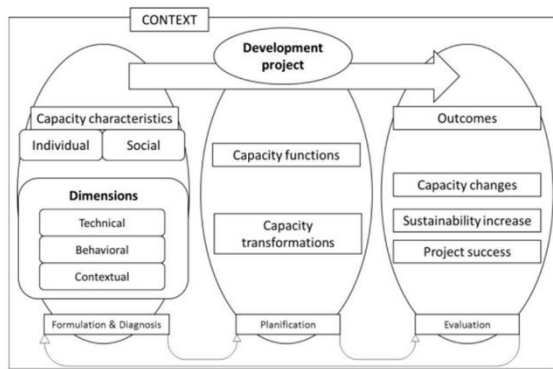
CONTEXT

Development project

Capacity characteristics

Individual

Social

Dimensions

Technical

Behavioral

Contextual

Formulation & Diagnosis

Capacity functions

Capacity transformations

Planification

Outcomes

Capacity changes

Sustainability increase

Project success

Evaluation